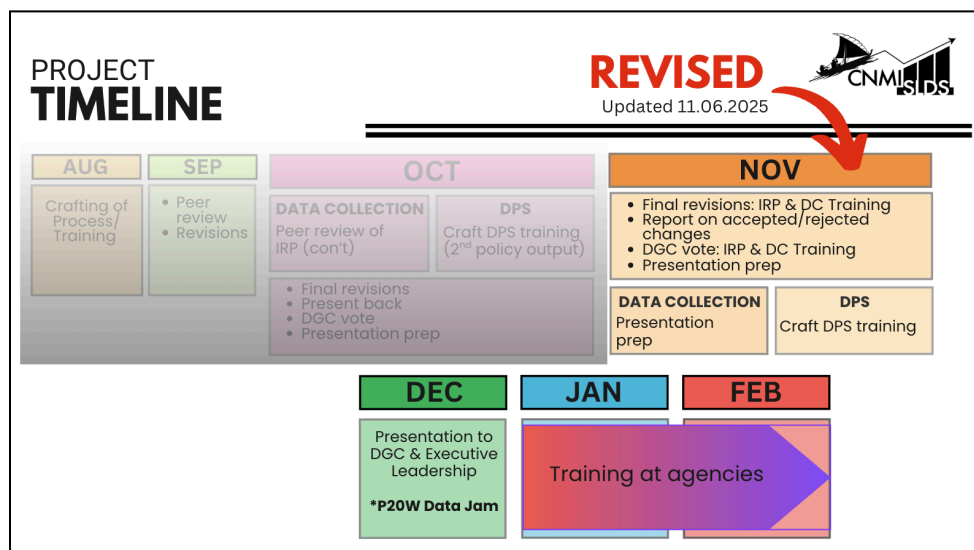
PROJECT
TIMELINE

REVISED
Updated 11.06.2025

CNMI SLDS

AUG
Crafting of Process/ Training

SEP
• Peer review
• Revisions

OCT
DATA COLLECTION
Peer review of IRP (con't)

DPS
Craft DPS training ($2^{nd}$ policy output)

• Final revisions
• Present back
• DGC vote
• Presentation prep

NOV
• Final revisions: IRP & DC Training
• Report on accepted/rejected changes
• DGC vote: IRP & DC Training
• Presentation prep

DATA COLLECTION
Presentation prep

DPS
Craft DPS training

DEC
Presentation to DGC & Executive Leadership

*P20W Data Jam

JAN

FEB

Training at agencies